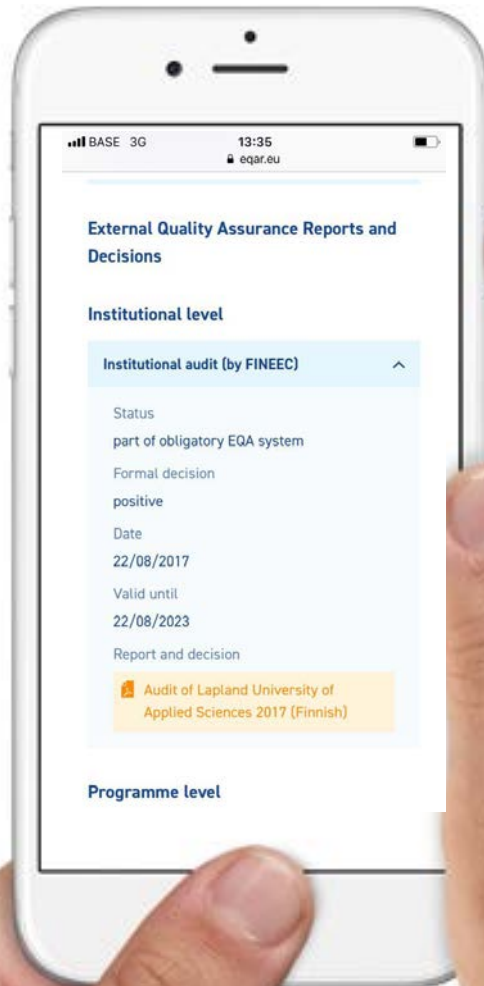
BASE 3G 13:35
eqar.eu

External Quality Assurance Reports and Decisions

Institutional level

Institutional audit (by FINEEC)

Status
part of obligatory EQA system
Formal decision
positive
Date
22/08/2017
Valid until
22/08/2023
Report and decision
Audit of Lapland University of Applied Sciences 2017 (Finnish)

Programme level